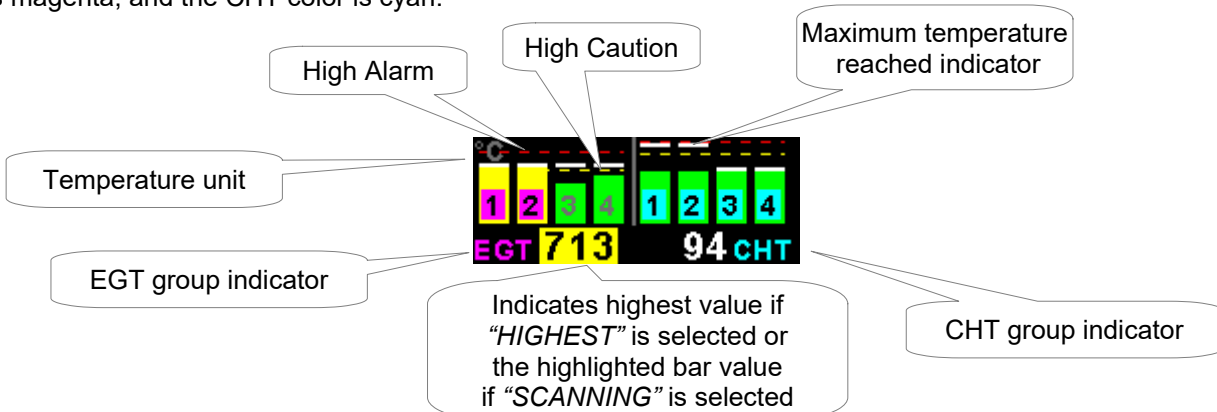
s magenta, and the CHT color is cyan.

High Alarm

High Caution

Maximum temperature reached indicator

Temperature unit

°C

1 2 3 4

1 2 3 4

EGT 713

94 CHT

EGT group indicator

Indicates highest value if *"HIGHEST"* is selected or the highlighted bar value if *"SCANNING"* is selected

CHT group indicator